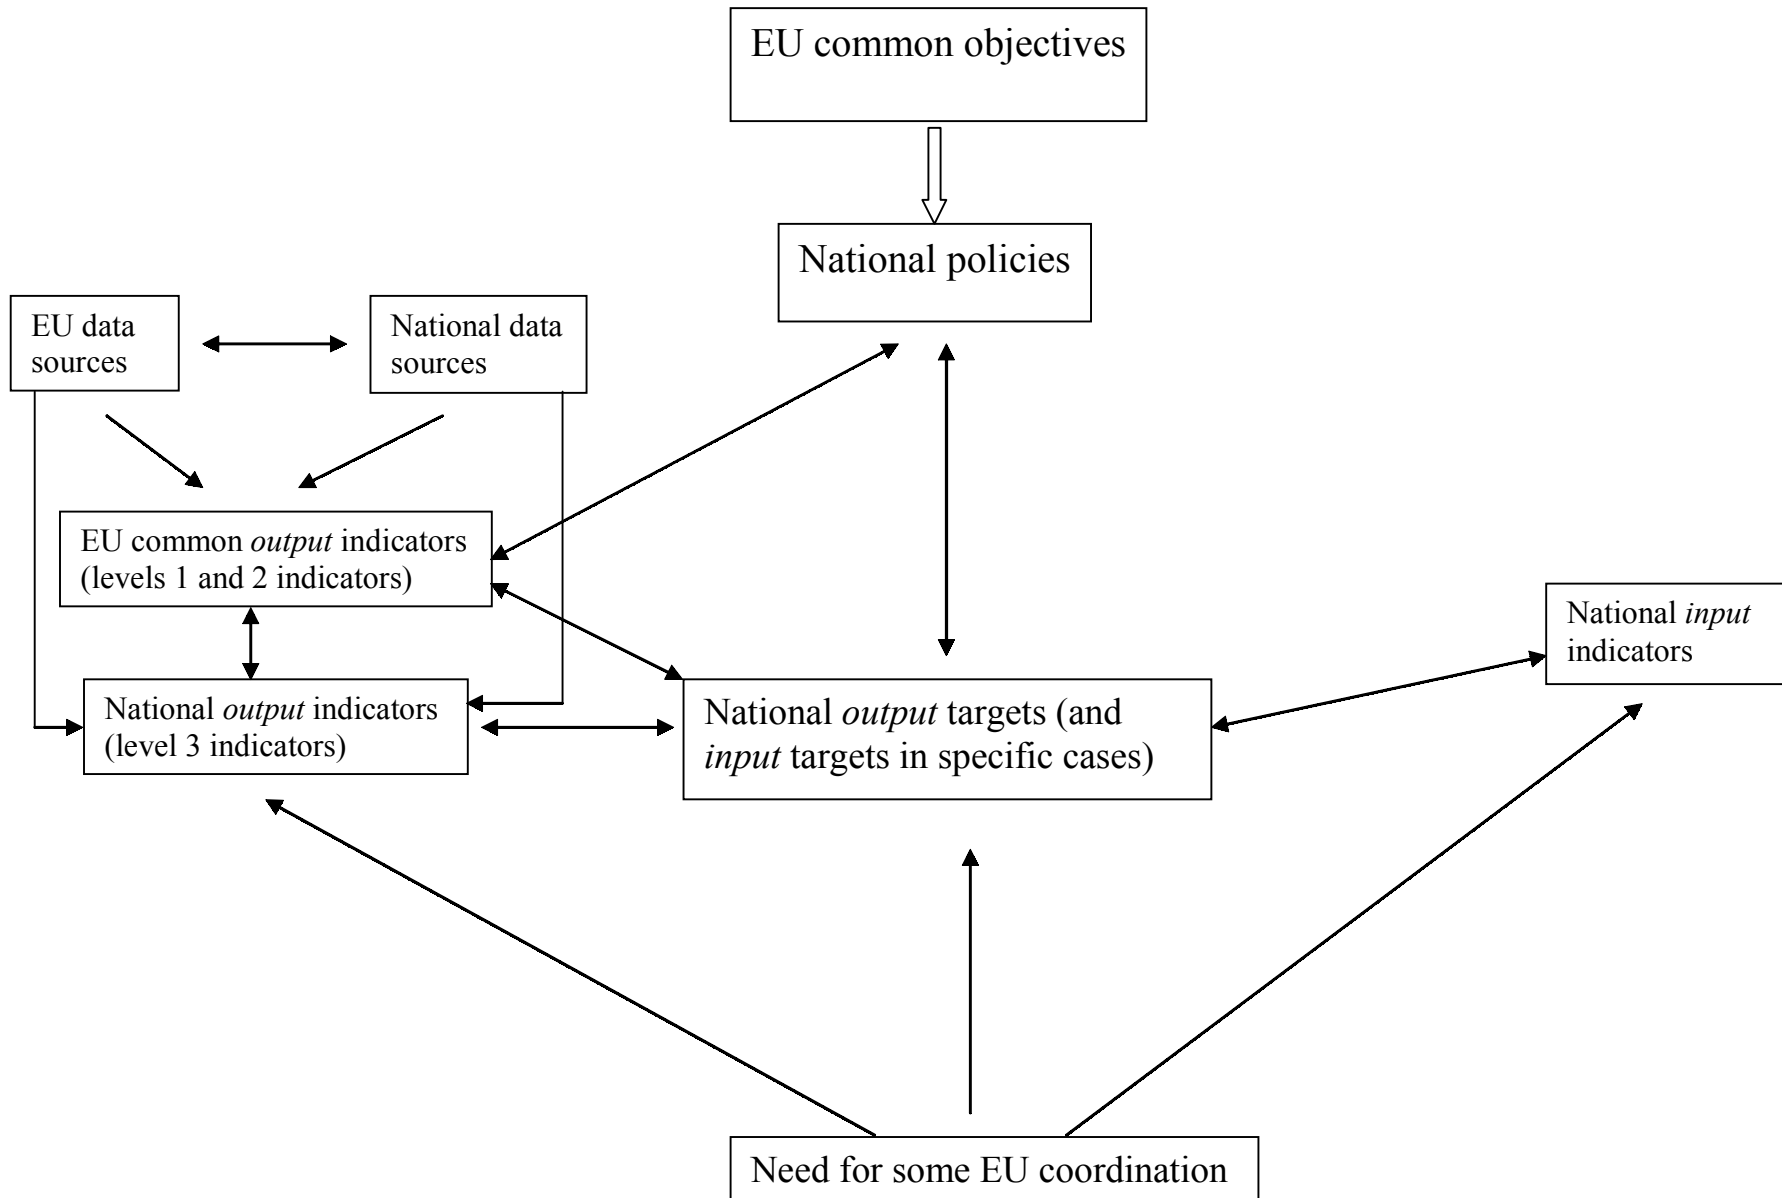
EU common objectives

National policies

EU data sources

National data sources

EU common *output* indicators (levels 1 and 2 indicators)

National *output* indicators (level 3 indicators)

National *output* targets (and *input* targets in specific cases)

National *input* indicators

Need for some EU coordination